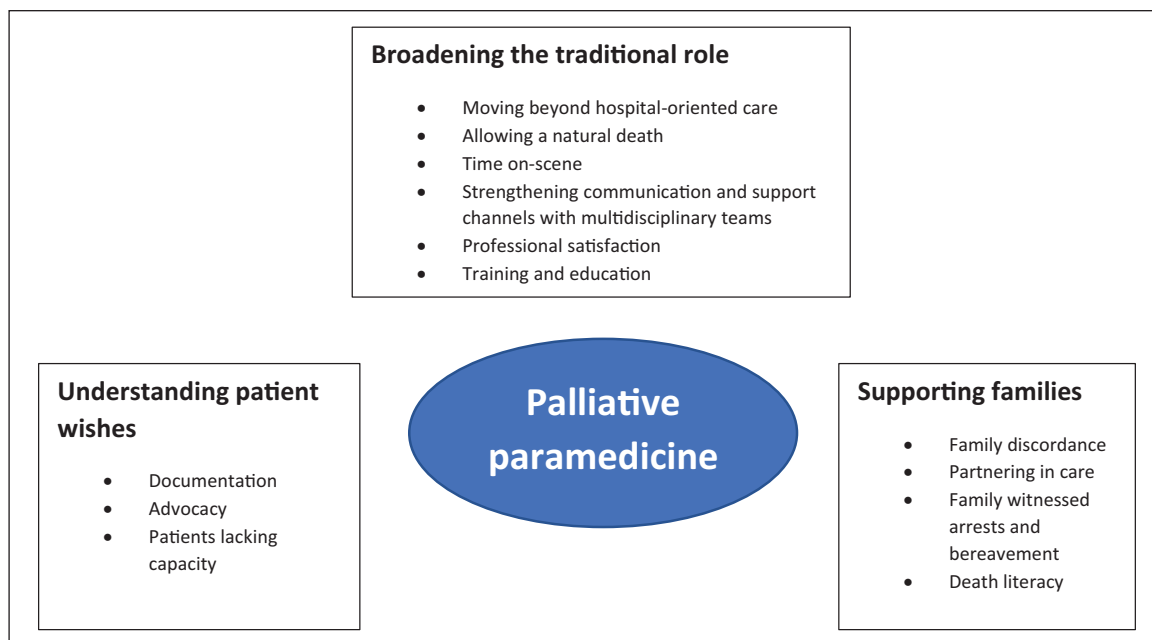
**Broadening the traditional role**

- Moving beyond hospital-oriented care
- Allowing a natural death
- Time on-scene
- Strengthening communication and support channels with multidisciplinary teams
- Professional satisfaction
- Training and education

**Understanding patient wishes**

- Documentation
- Advocacy
- Patients lacking capacity

Palliative paramedicine

**Supporting families**

- Family discordance
- Partnering in care
- Family witnessed arrests and bereavement
- Death literacy